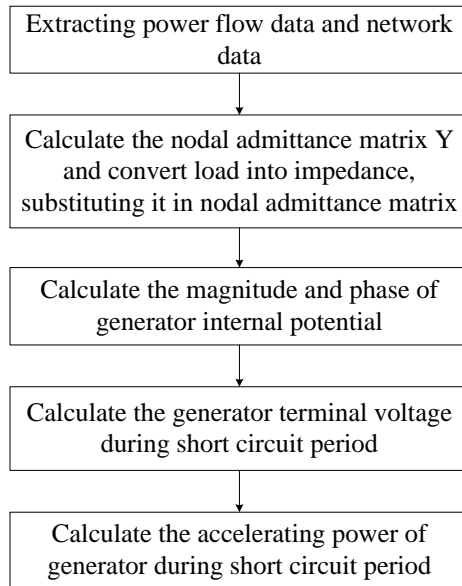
Extracting power flow data and network data

Calculate the nodal admittance matrix Y and convert load into impedance, substituting it in nodal admittance matrix

Calculate the magnitude and phase of generator internal potential

Calculate the generator terminal voltage during short circuit period

Calculate the accelerating power of generator during short circuit period